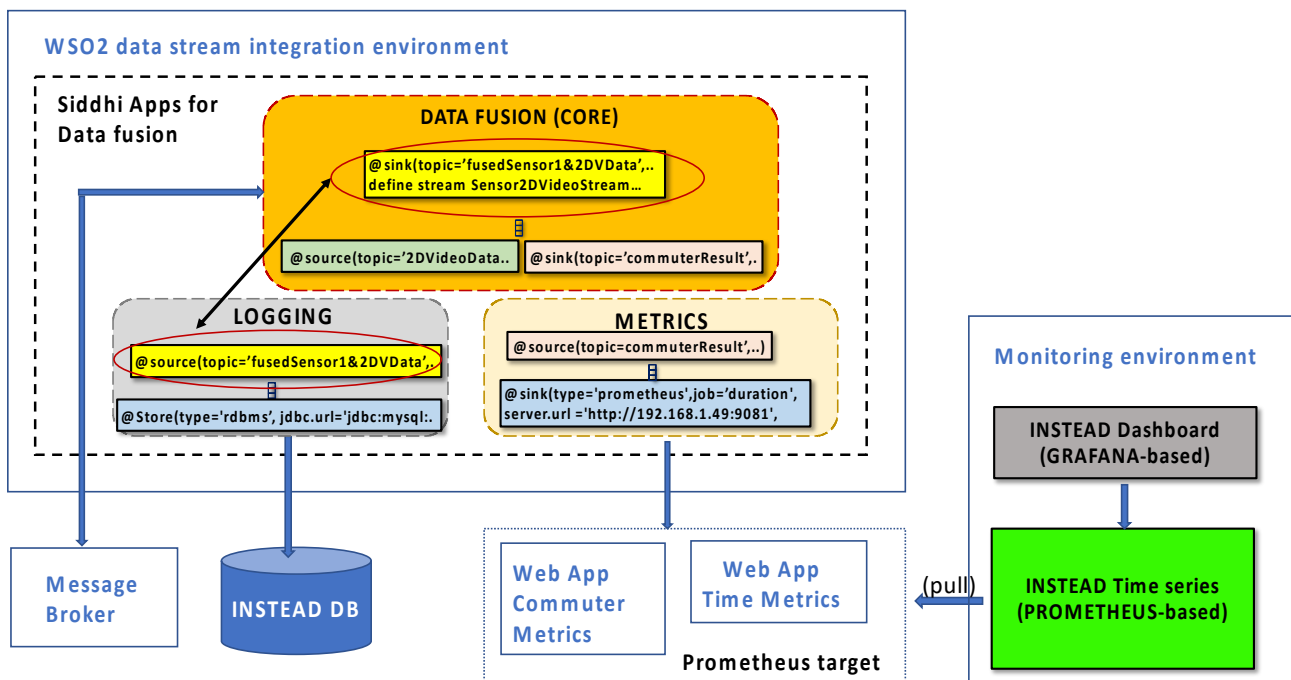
WSO2 data stream integration environment

Siddhi Apps for Data fusion

DATA FUSION (CORE)

@sink(topic='fusedSensor1&2DVData',..
define stream Sensor2DVideoStream…

@source(topic='2DVideoData..

@sink(topic='commuterResult',.

LOGGING

@source(topic='fusedSensor1&2DVData',.

@Store(type='rdbms', jdbc.url='jdbc:mysql:.

METRICS

@source(topic=commuterResult',..)

@sink(type='prometheus',job='duration', server.url ='http://192.168.1.49:9081',

Monitoring environment

INSTEAD Dashboard (GRAFANA-based)

INSTEAD Time series (PROMETHEUS-based)

(pull)

Message Broker

INSTEAD DB

Web App Commuter Metrics

Web App Time Metrics

Prometheus target